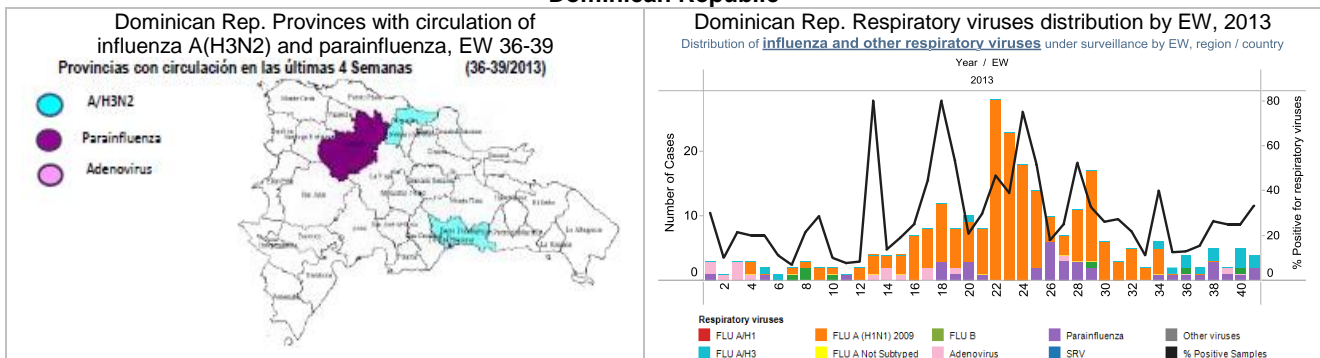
Dominican Republic

Dominican Rep. Provinces with circulation of influenza A(H3N2) and parainfluenza, EW 36-39

Provincias con circulación en las últimas 4 Semanas (36-39/2013)

A/H3N2

Parainfluenza

Adenovirus

Dominican Rep. Respiratory viruses distribution by EW, 2013

Distribution of influenza and other respiratory viruses under surveillance by EW, region / country

Year / EW

2013

Number of Cases

0
10
20

2 4 6 8 10 12 14 16 18 20 22 24 26 28 30 32 34 36 38 40

% Positive for respiratory viruses

0
20
40
60
80

Respiratory viruses

FLU A/H1
FLU A (H1N1) 2009
FLU B
Parainfluenza
Other viruses
FLU A/H3
FLU A Not Subtyped
Adenovirus
SRV
% Positive Samples